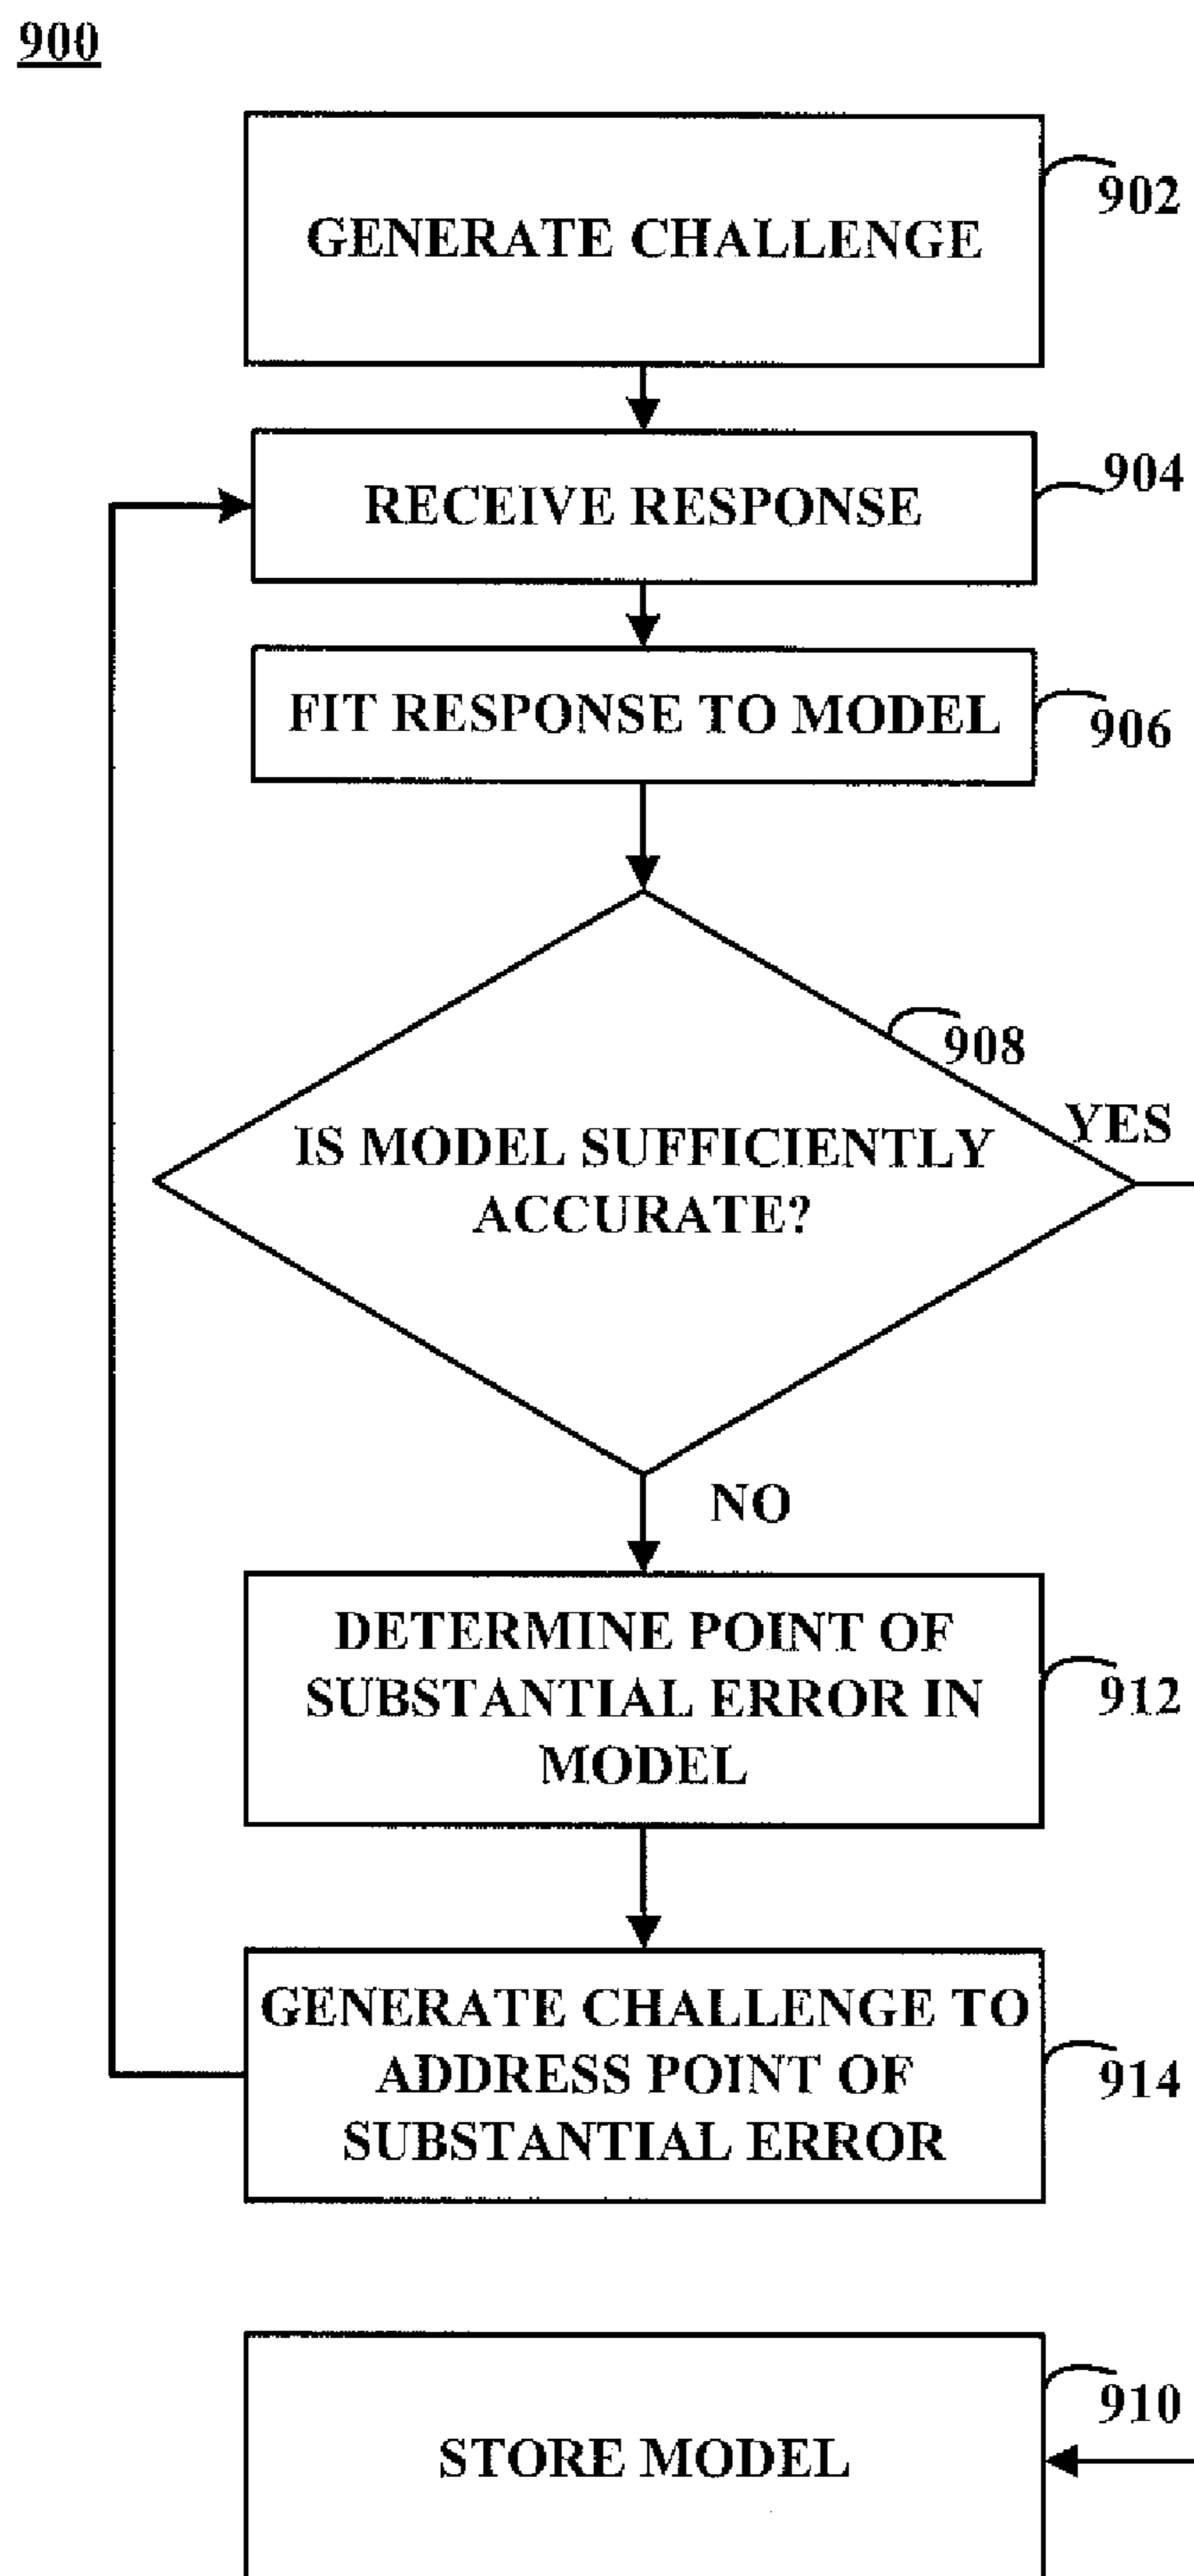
900

GENERATE CHALLENGE

902

RECEIVE RESPONSE

904

FIT RESPONSE TO MODEL

906

908

IS MODEL SUFFICIENTLY ACCURATE?

YES

NO

DETERMINE POINT OF SUBSTANTIAL ERROR IN MODEL

912

GENERATE CHALLENGE TO ADDRESS POINT OF SUBSTANTIAL ERROR

914

STORE MODEL

910